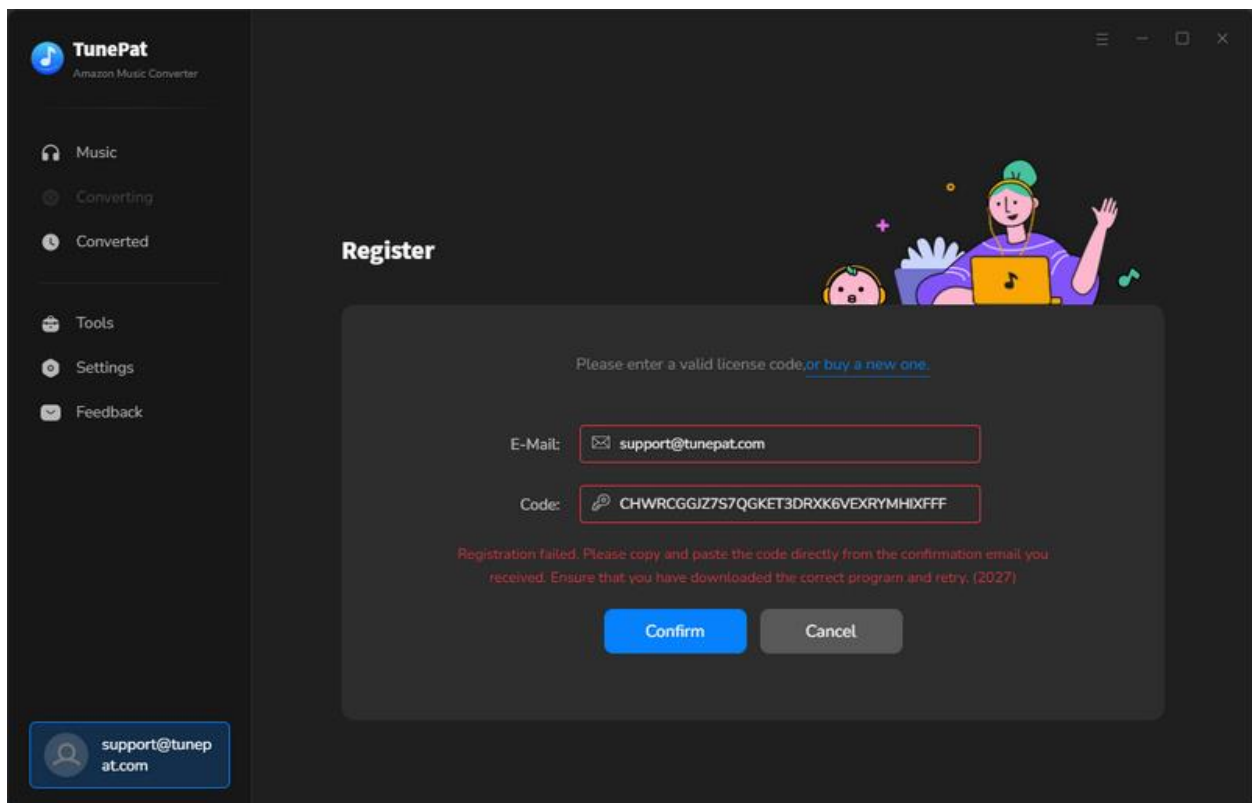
TunePat
Amazon Music Converter

Music
Converting
Converted

Tools
Settings
Feedback

support@tunepat.com

Register

Please enter a valid license code,or buy a new one.

E-Mail: support@tunepat.com

Code: CHWRCGGJZ7S7QGKET3DRXK6VEXRYMHIXFFF

Registration failed. Please copy and paste the code directly from the confirmation email you received. Ensure that you have downloaded the correct program and retry. (2027)

Confirm
Cancel